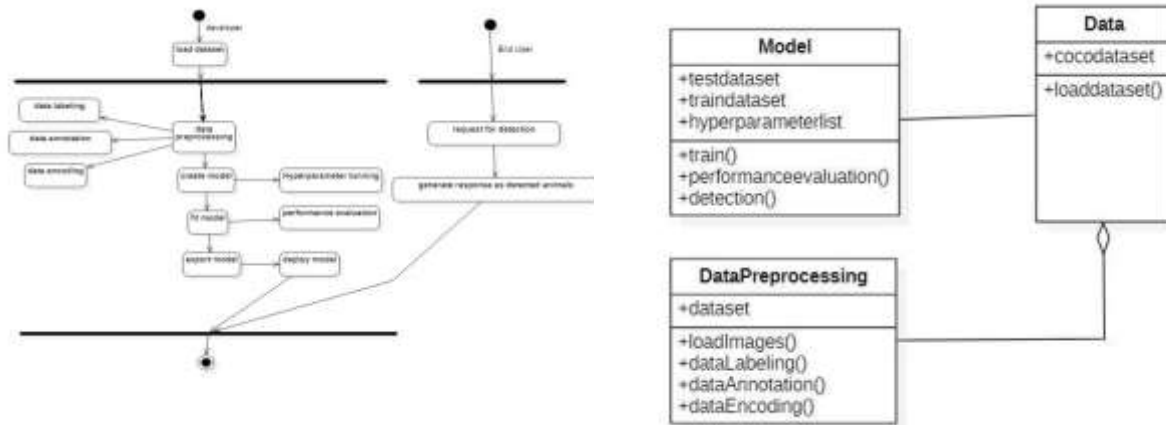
developer

load dataset

data labeling

data annotation

data encoding

data preprocessing

create model

hyperparameter tunning

fit model

performance evaluation

export model

deploy model

End user

request for detection

generate response as detected animals

Model

+testdataset
+traindataset
+hyperparameterlist

+train()
+performanceevaluation()
+detection()

Data

+cocodataset

+loaddataset()

DataPreprocessing

+dataset

+loadImages()
+dataLabeling()
+dataAnnotation()
+dataEncoding()